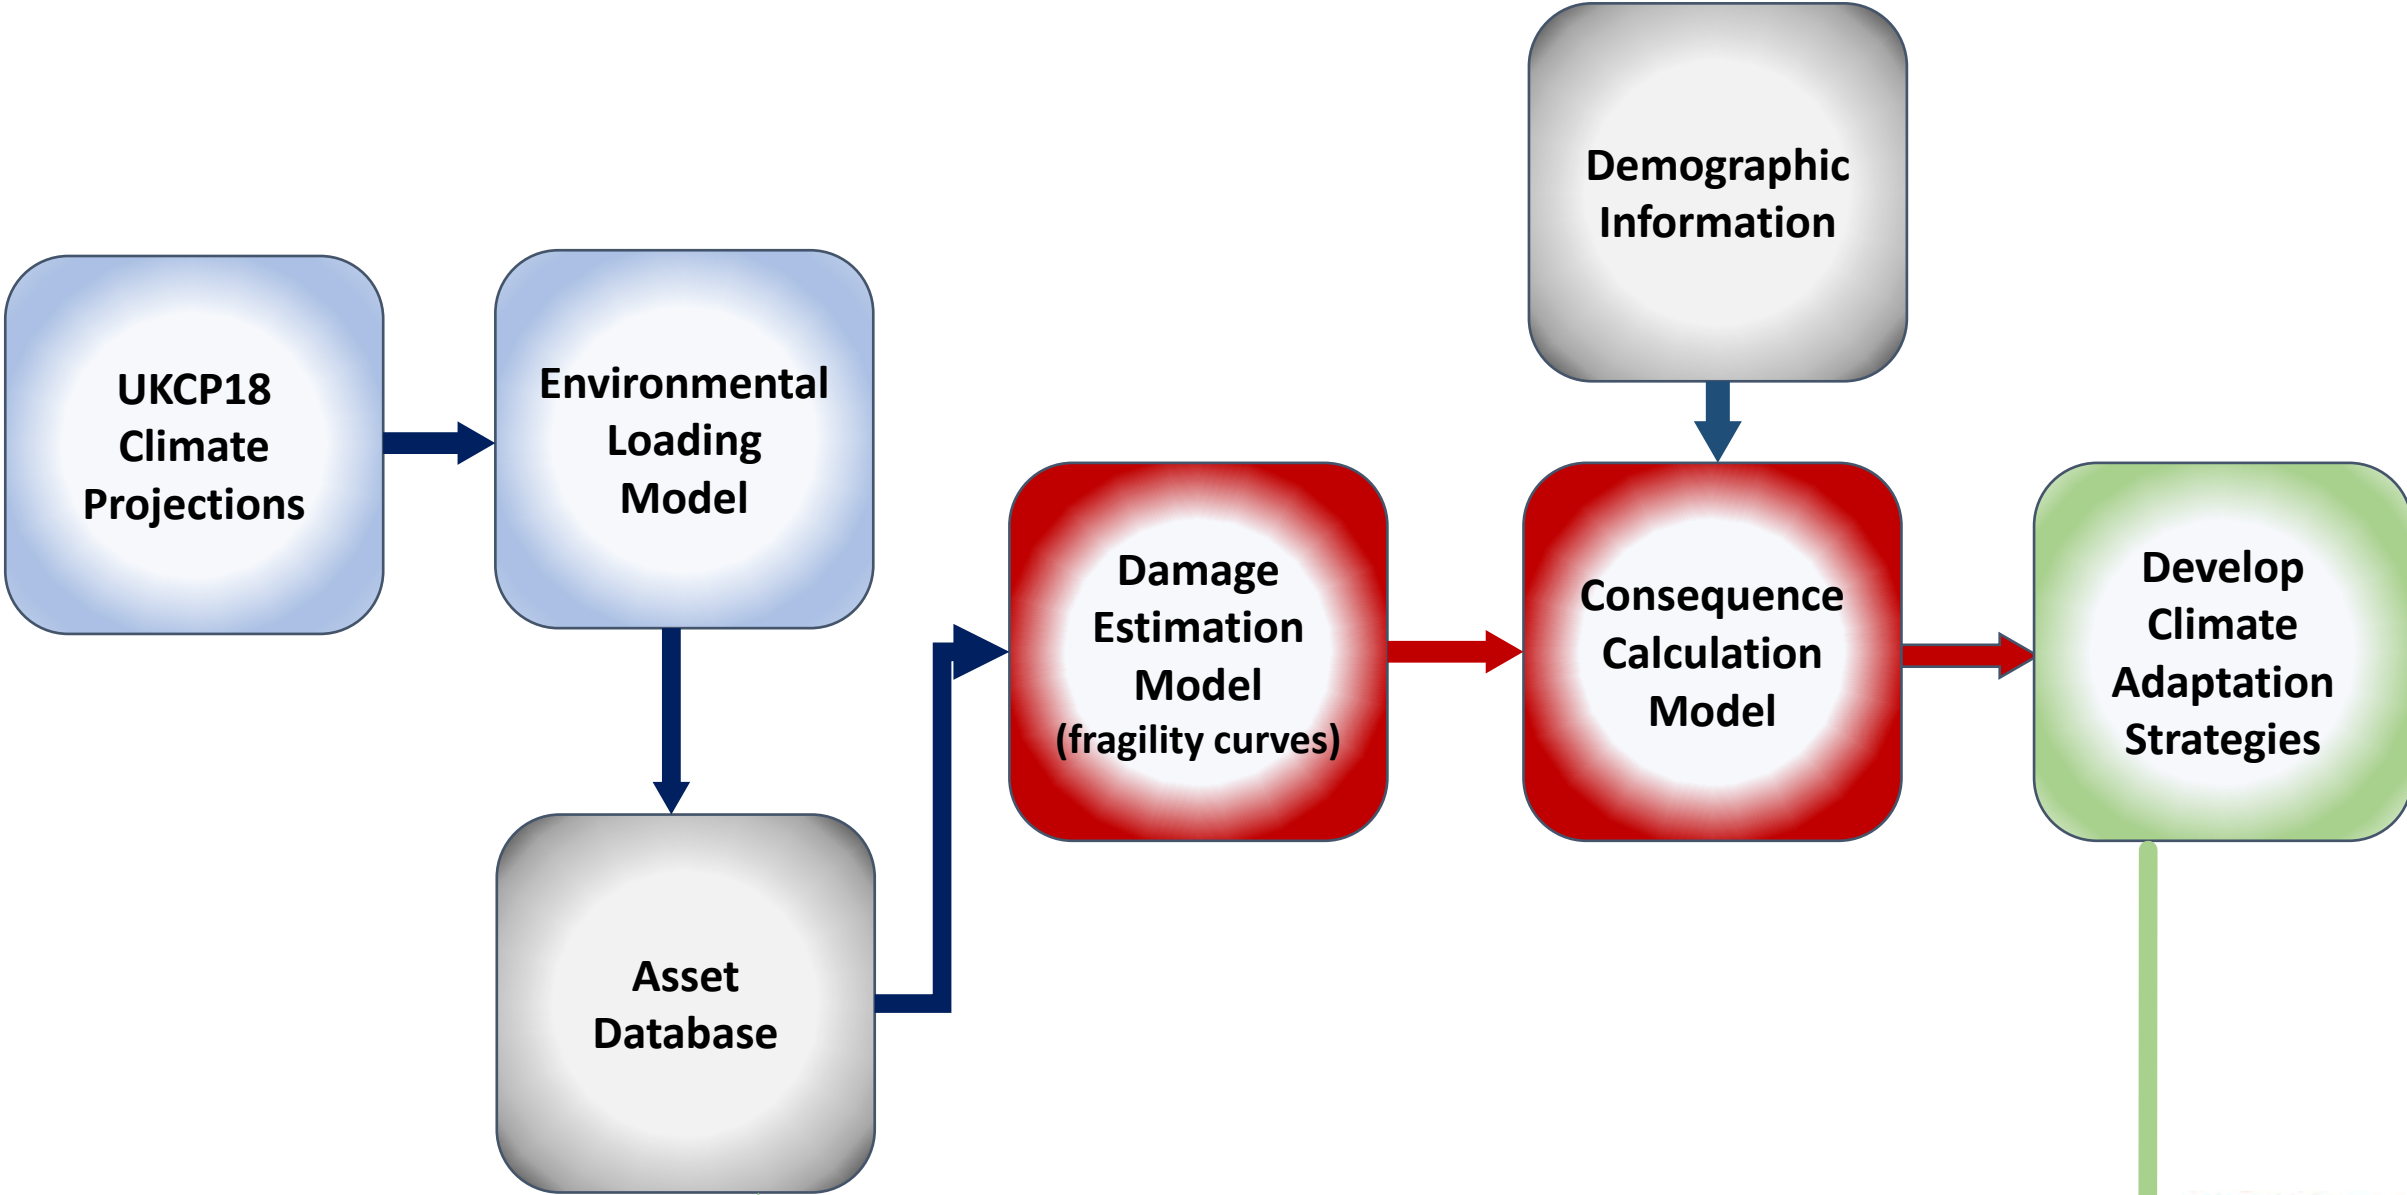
UKCP18 Climate Projections

Environmental Loading Model

Asset Database

Damage Estimation Model (fragility curves)

Demographic Information

Consequence Calculation Model

Develop Climate Adaptation Strategies